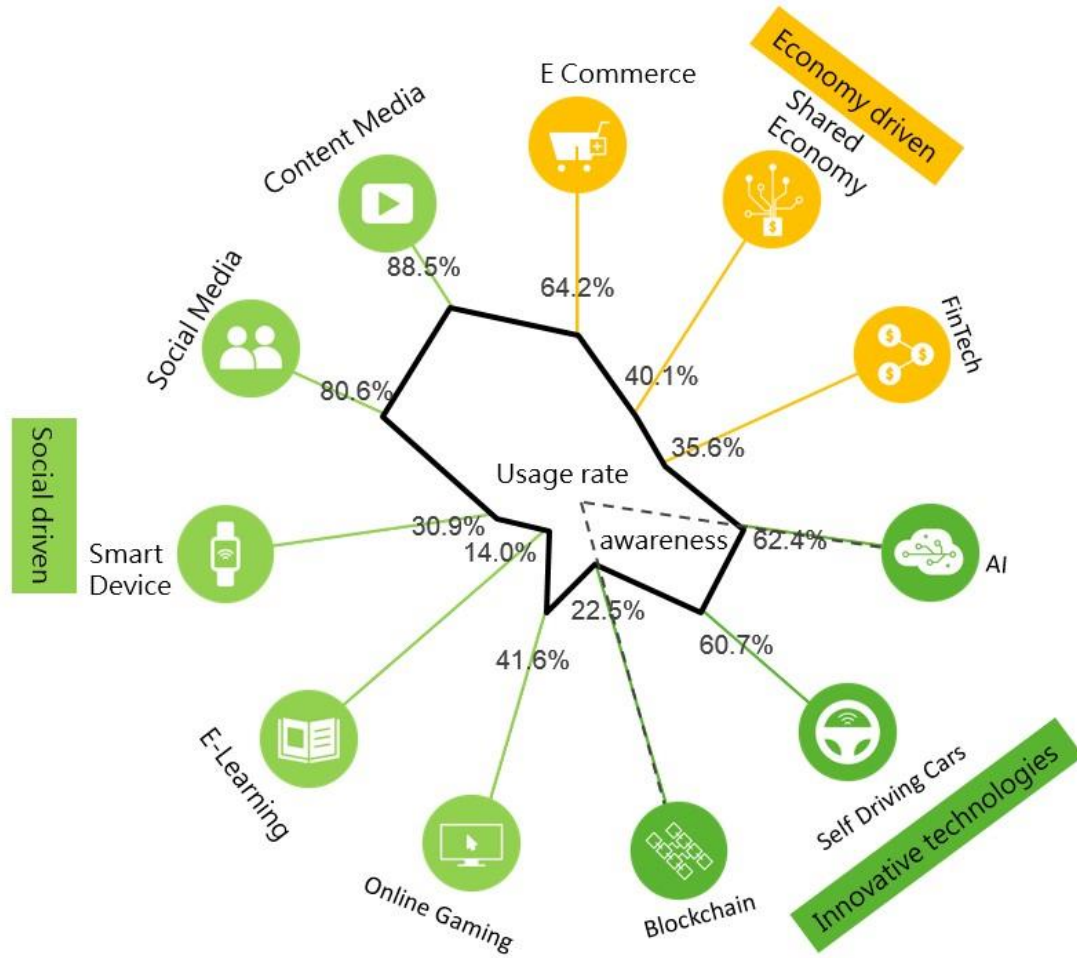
Economy driven

E Commerce

Shared Economy

Content Media

FinTech

Social Media

88.5%

64.2%

40.1%

80.6%

35.6%

Social driven

Usage rate

Smart Device

30.9%

14.0%

awareness

62.4%

AI

22.5%

41.6%

60.7%

E-Learning

Self Driving Cars

Innovative technologies

Online Gaming

Blockchain